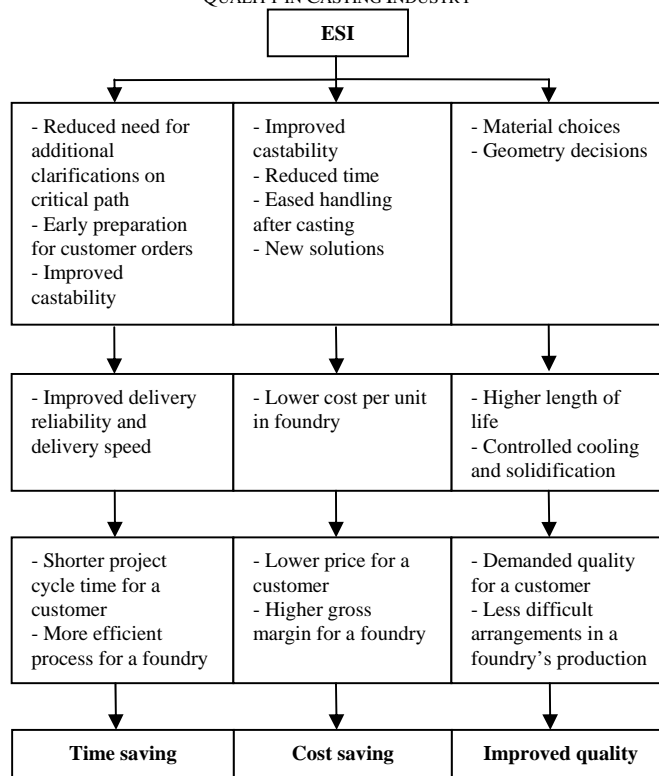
QUALITY IN CASTING INDUSTRY

ESI

| - Reduced need for additional clarifications on critical path - Early preparation for customer orders - Improved castability | - Improved castability - Reduced time - Eased handling after casting - New solutions | - Material choices - Geometry decisions |
|---|---|---|
| - Improved delivery reliability and delivery speed | - Lower cost per unit in foundry | - Higher length of life - Controlled cooling and solidification |
| - Shorter project cycle time for a customer - More efficient process for a foundry | - Lower price for a customer - Higher gross margin for a foundry | - Demanded quality for a customer - Less difficult arrangements in a foundry's production |
| Time saving | Cost saving | Improved quality |